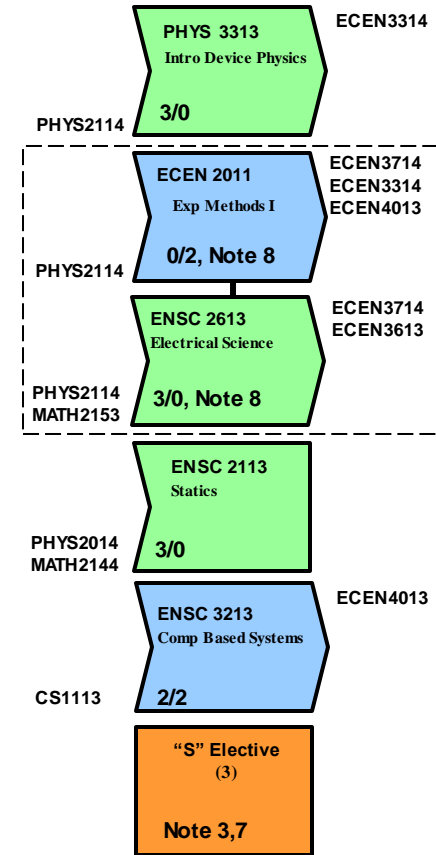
PHYS 3313
Intro Device Physics
3/0

ECEN3314

PHYS2114

ECEN 2011
Exp Methods I
0/2, Note 8

ECEN3714
ECEN3314
ECEN4013

PHYS2114

ENSC 2613
Electrical Science
3/0, Note 8

ECEN3714
ECEN3613

PHYS2114
MATH2153

ENSC 2113
Statics
3/0

PHYS2014
MATH2144

ENSC 3213
Comp Based Systems
2/2

ECEN4013

CS1113

"S" Elective
(3)
Note 3,7